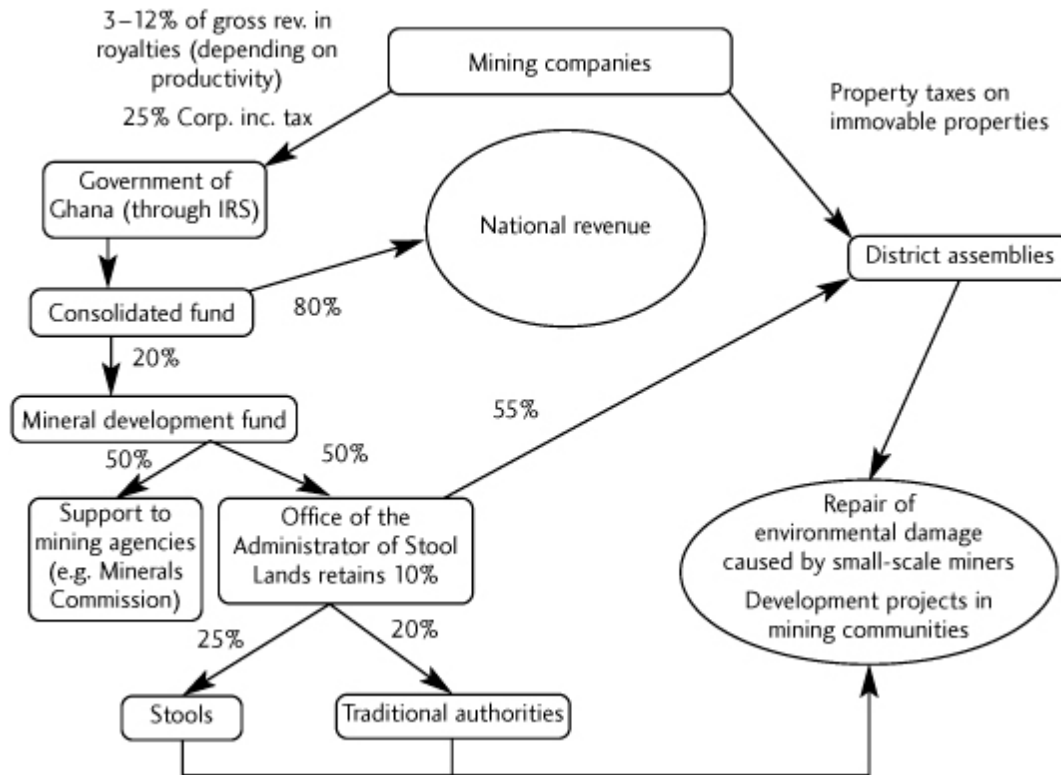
3–12% of gross rev. in royalties (depending on productivity)

25% Corp. inc. tax

Mining companies

Property taxes on immovable properties

Government of Ghana (through IRS)

National revenue

District assemblies

Consolidated fund

80%

20%

Mineral development fund

55%

50%

50%

Support to mining agencies (e.g. Minerals Commission)

Office of the Administrator of Stool Lands retains 10%

Repair of environmental damage caused by small-scale miners

Development projects in mining communities

25%

20%

Stools

Traditional authorities